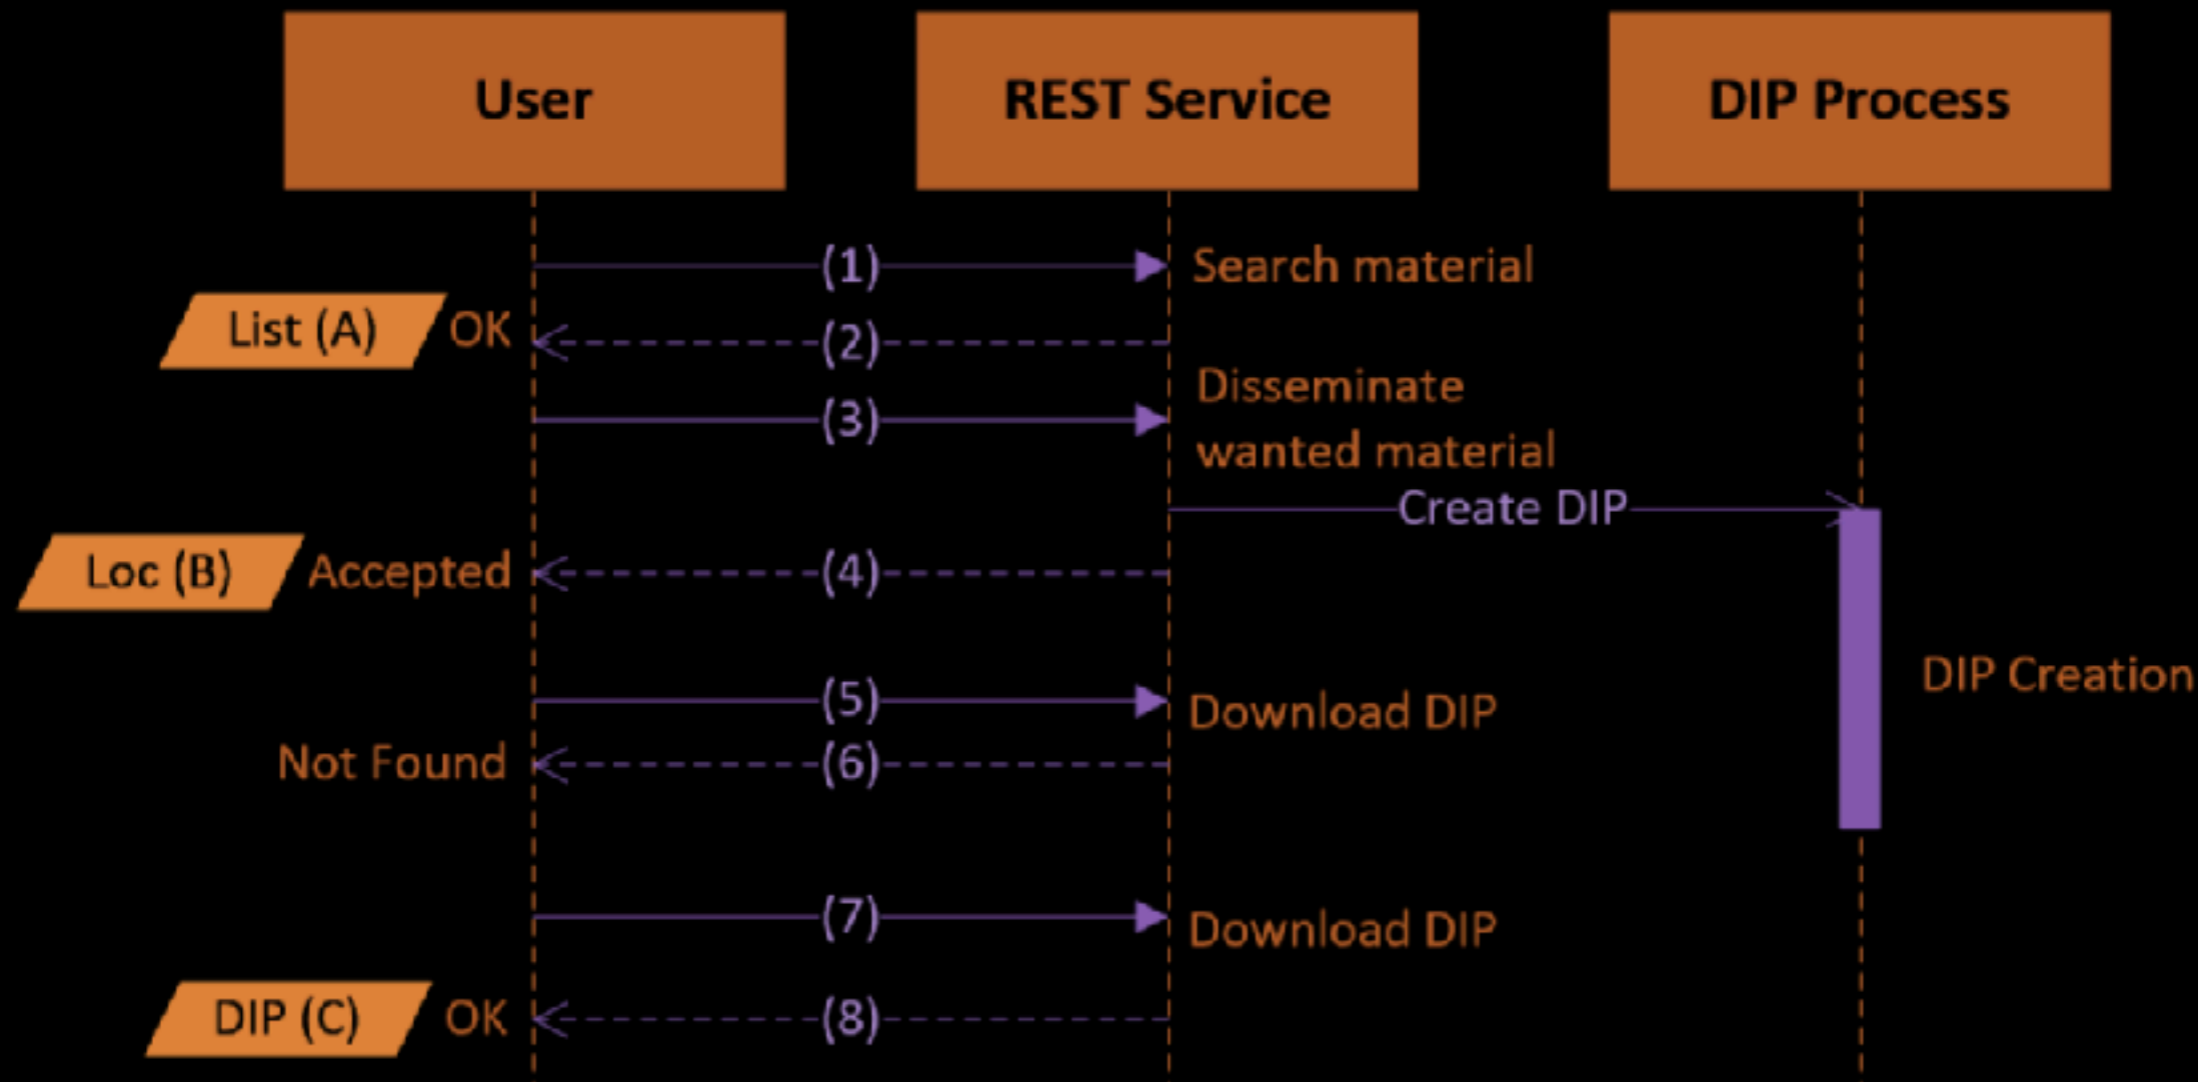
User
REST Service
DIP Process

(1) Search material
List (A) OK (2)
(3) Disseminate wanted material
Create DIP
Loc (B) Accepted (4)
DIP Creation
(5) Download DIP
Not Found (6)
(7) Download DIP
DIP (C) OK (8)